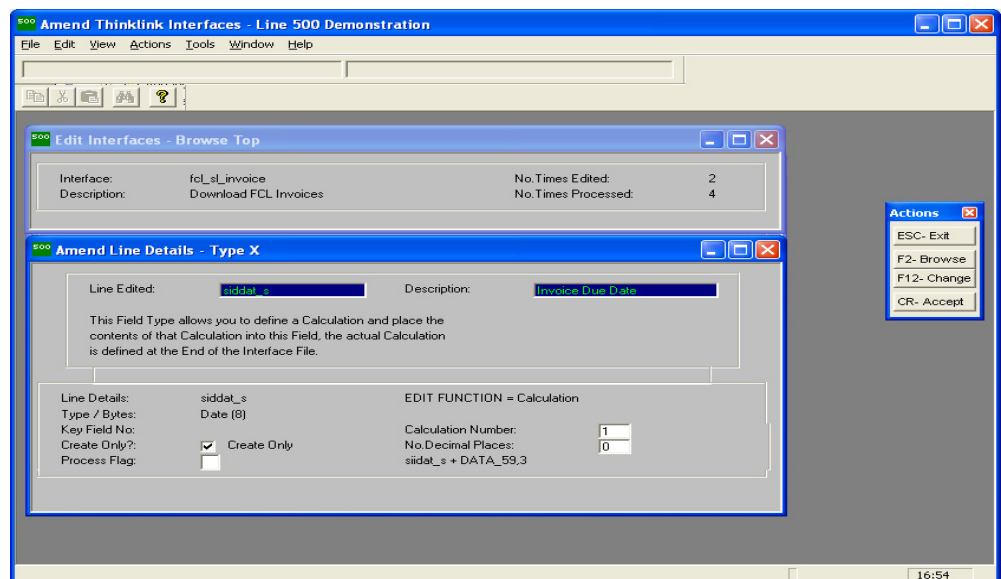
500 Amend Thinklink Interfaces - Line 500 Demonstration

File Edit View Actions Tools Window Help

500 Edit Interfaces - Browse Top

Interface: fcl_sl_invoice
Description: Download FCL Invoices
No.Times Edited: 2
No.Times Processed: 4

Actions
ESC- Exit
F2- Browse
F12- Change
CR- Accept

500 Amend Line Details - Type X

Line Edited: siddat_s
Description: Invoice Due Date

This Field Type allows you to define a Calculation and place the contents of that Calculation into this Field, the actual Calculation is defined at the End of the Interface File.

Line Details: siddat_s
Type / Bytes: Date (8)
Key Field No:
Create Only?: Create Only
Process Flag:
EDIT FUNCTION = Calculation
Calculation Number: 1
No.Decimal Places: 0
siidat_s + DATA_59,3

16:54